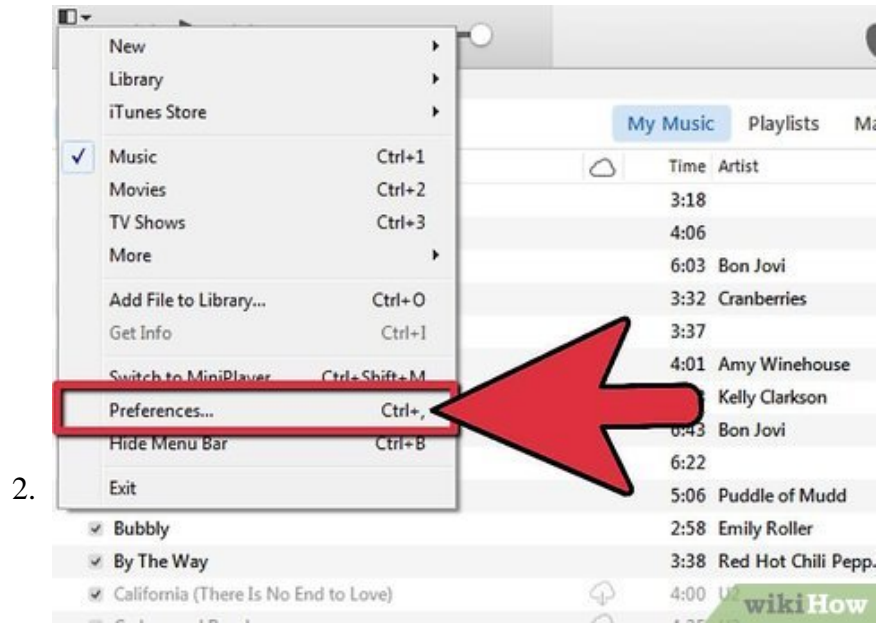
New
Library
iTunes Store
✓ Music Ctrl+1
Movies Ctrl+2
TV Shows Ctrl+3
More
Add File to Library... Ctrl+O
Get Info Ctrl+I
Switch to MiniPlayer Ctrl+Shift+M
Preferences... Ctrl+,
Hide Menu Bar Ctrl+B
Exit

My Music Playlists Ma

| Time | Artist |
|---|---|
| 3:18 | |
| 4:06 | |
| 6:03 | Bon Jovi |
| 3:32 | Cranberries |
| 3:37 | |
| 4:01 | Amy Winehouse |
| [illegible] | Kelly Clarkson |
| 6:43 | Bon Jovi |
| 6:22 | |
| 5:06 | Puddle of Mudd |

Bubbly 2:58 Emily Roller
By The Way 3:38 Red Hot Chili Pepp...
California (There Is No End to Love) 4:00 U2

2.

wikiHow